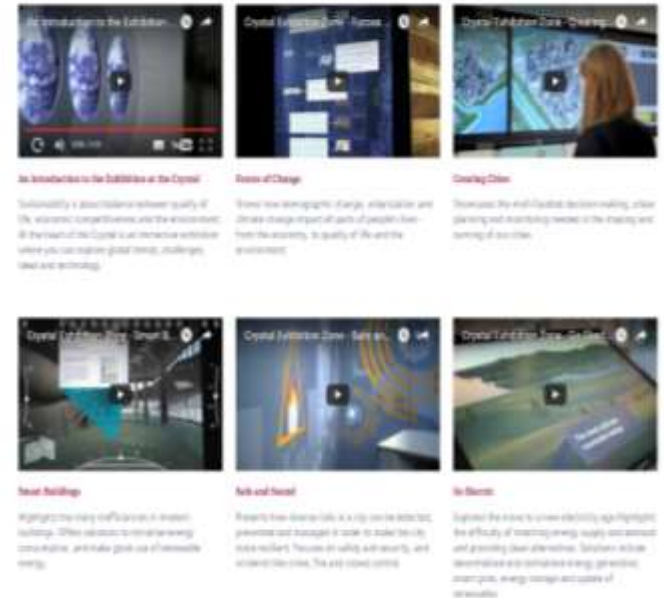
An Introduction to the Exhibition...

Crystal Exhibition Zone - Forces...

Crystal Exhibition Zone - Creating...

An Introduction to the Exhibition at the Crystal

Sustainability is about balance between quality of life, economic competitiveness and the environment. At the heart of the Crystal is an interactive exhibition where you can explore global trends, challenges, ideas and technology.

Forces of Change

Shows how demographic change, urbanisation and climate change impact all parts of people's lives - from the economy, to quality of life and the environment.

Creating Cities

Showcases the multi-faceted decision making, urban planning and masterplanning needed in the shaping and running of our cities.

Crystal Exhibition Zone - Smart B...

Crystal Exhibition Zone - Safe an...

Crystal Exhibition Zone - Go Elect...

Smart Buildings

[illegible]

Safe and Sound

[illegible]

Go Electric

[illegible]